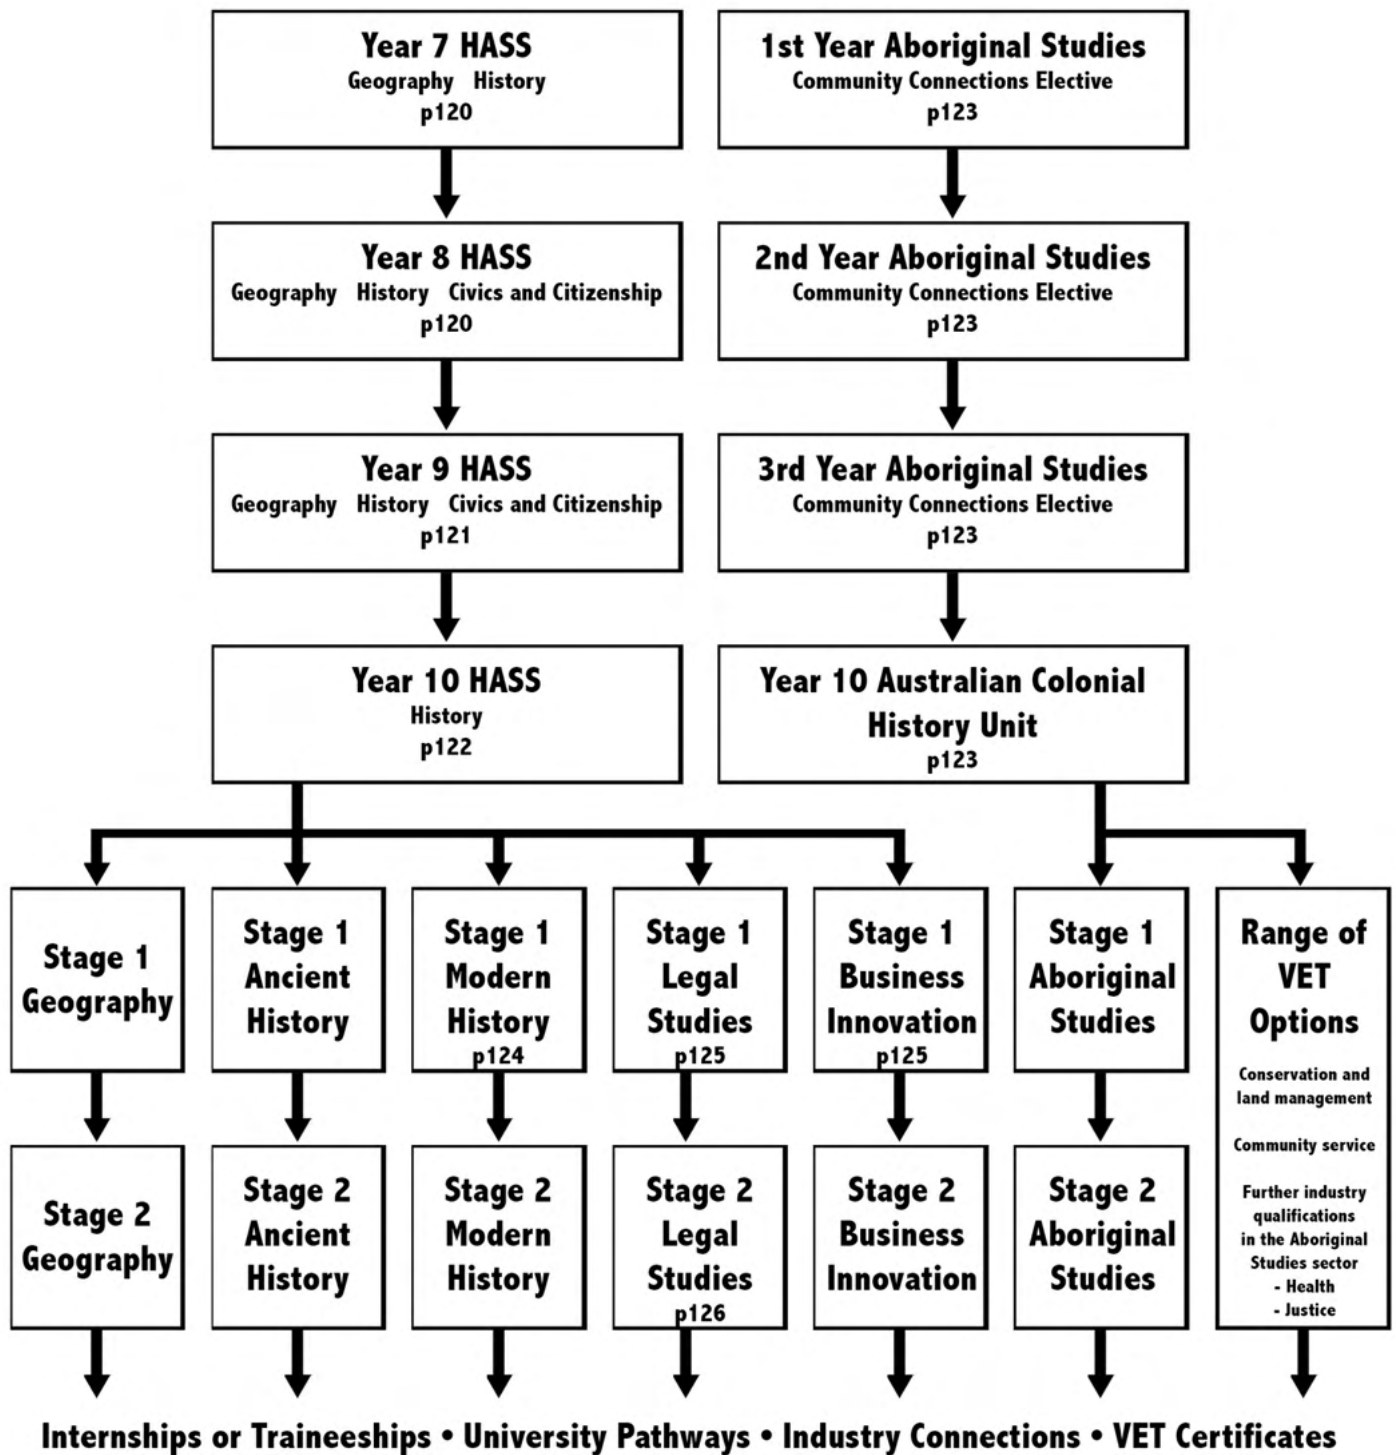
Year 7 HASS
Geography History
p120

1st Year Aboriginal Studies
Community Connections Elective
p123

Year 8 HASS
Geography History Civics and Citizenship
p120

2nd Year Aboriginal Studies
Community Connections Elective
p123

Year 9 HASS
Geography History Civics and Citizenship
p121

3rd Year Aboriginal Studies
Community Connections Elective
p123

Year 10 HASS
History
p122

Year 10 Australian Colonial History Unit
p123

Stage 1 Geography

Stage 1 Ancient History

Stage 1 Modern History
p124

Stage 1 Legal Studies
p125

Stage 1 Business Innovation
p125

Stage 1 Aboriginal Studies

Range of VET Options

Conservation and land management

Community service

Further industry qualifications in the Aboriginal Studies sector
- Health
- Justice

Stage 2 Geography

Stage 2 Ancient History

Stage 2 Modern History

Stage 2 Legal Studies
p126

Stage 2 Business Innovation

Stage 2 Aboriginal Studies

Internships or Traineeships • University Pathways • Industry Connections • VET Certificates